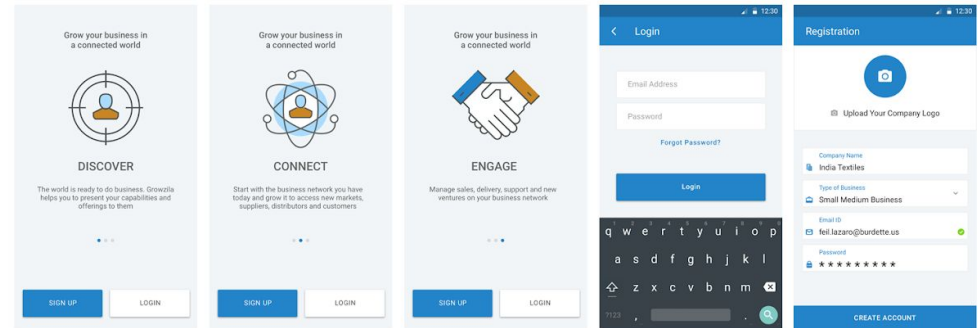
Grow your business in a connected world

DISCOVER

The world is ready to do business. Growzila helps you to present your capabilities and offerings to them

SIGN UP

LOGIN

Grow your business in a connected world

CONNECT

Start with the business network you have today and grow it to access new markets, suppliers, distributors and customers

SIGN UP

LOGIN

Grow your business in a connected world

ENGAGE

Manage sales, delivery, support and new ventures on your business network

SIGN UP

LOGIN

12:30

Login

Email Address

Password

Forgot Password?

Login

q w e r t y u i o p
a s d f g h j k l
z x c v b n m
?123 ,

12:30

Registration

Upload Your Company Logo

Company Name
India Textiles

Type of Business
Small Medium Business

Email ID
feil.lazaro@burdette.us

Password
* * * * * * * * *

CREATE ACCOUNT